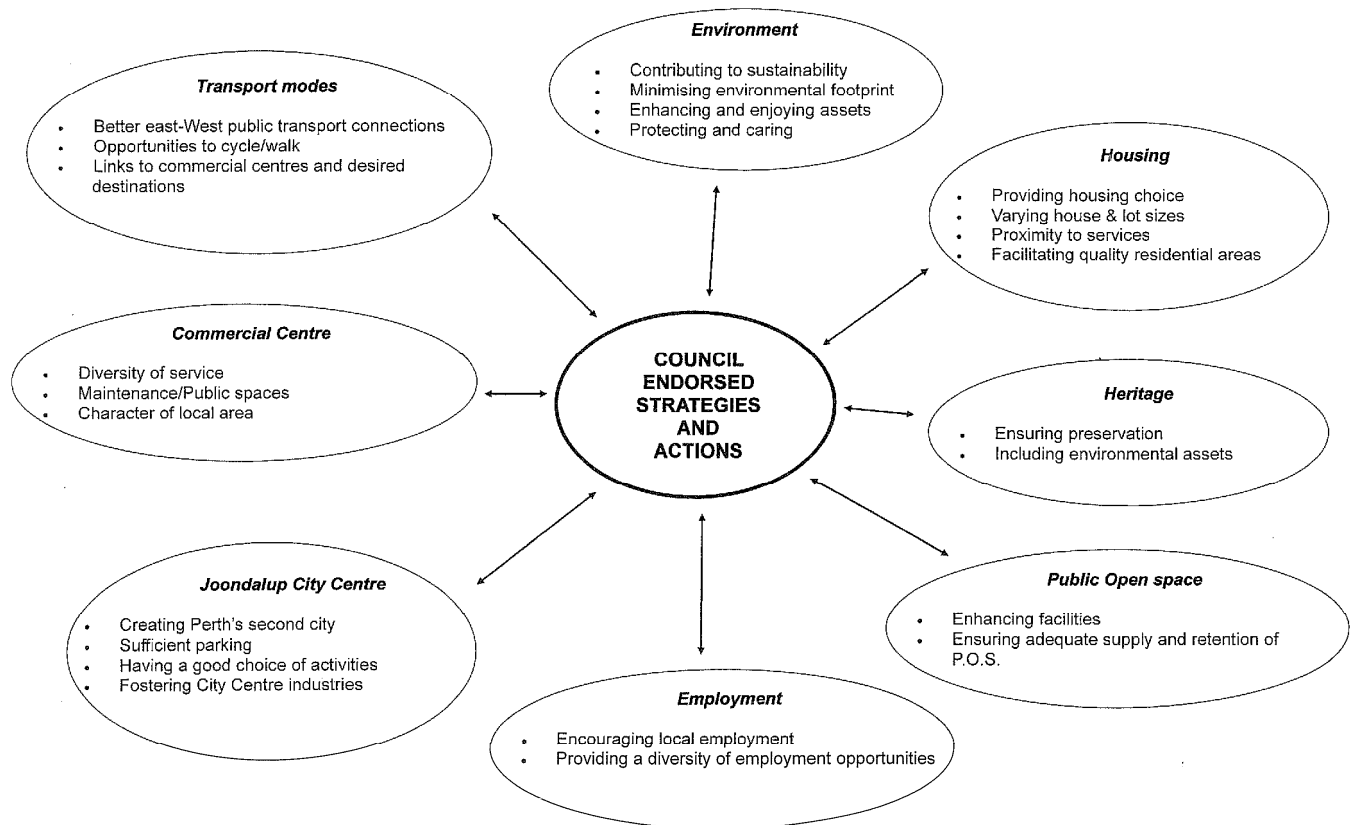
**Environment**

- Contributing to sustainability
- Minimising environmental footprint
- Enhancing and enjoying assets
- Protecting and caring

**Transport modes**

- Better east-West public transport connections
- Opportunities to cycle/walk
- Links to commercial centres and desired destinations

**Housing**

- Providing housing choice
- Varying house & lot sizes
- Proximity to services
- Facilitating quality residential areas

**Commercial Centre**

- Diversity of service
- Maintenance/Public spaces
- Character of local area

COUNCIL ENDORSED STRATEGIES AND ACTIONS

**Heritage**

- Ensuring preservation
- Including environmental assets

**Joondalup City Centre**

- Creating Perth's second city
- Sufficient parking
- Having a good choice of activities
- Fostering City Centre industries

**Public Open space**

- Enhancing facilities
- Ensuring adequate supply and retention of P.O.S.

**Employment**

- Encouraging local employment
- Providing a diversity of employment opportunities